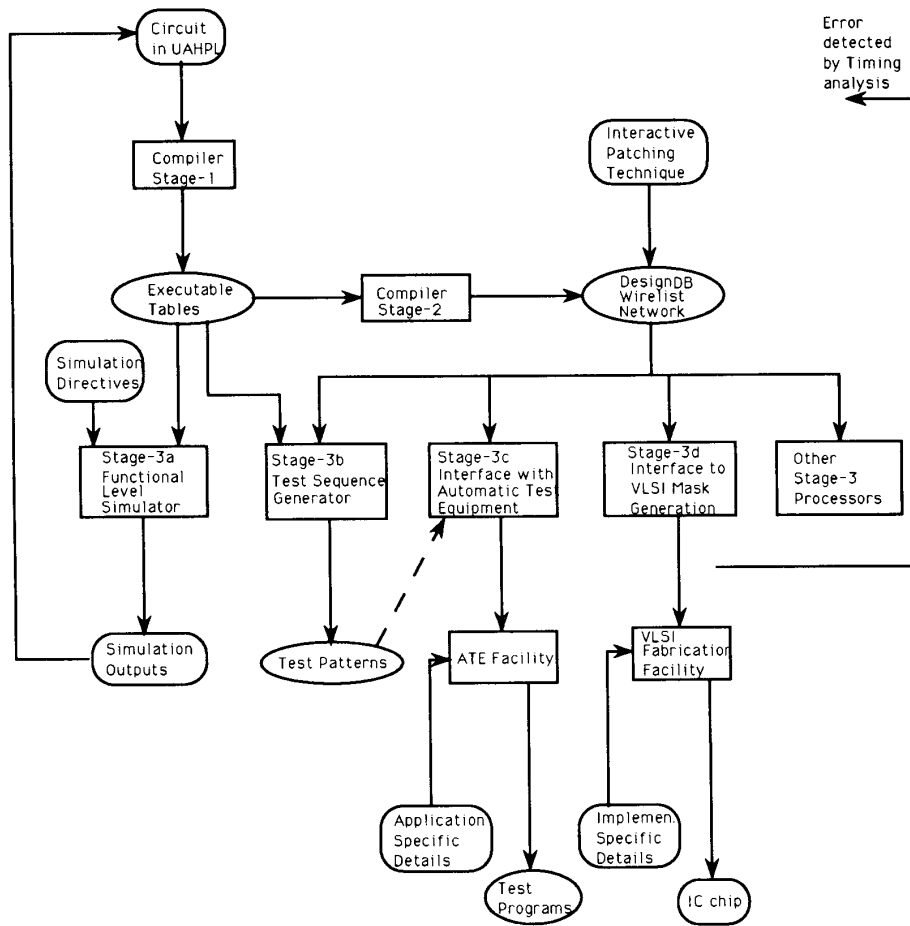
Circuit in UAHPL

Error detected by Timing analysis

Compiler Stage-1

Interactive Patching Technique

Executable Tables

Compiler Stage-2

DesignDB Wirelist Network

Simulation Directives

Stage-3a Functional Level Simulator

Stage-3b Test Sequence Generator

Stage-3c Interface with Automatic Test Equipment

Stage-3d Interface to VLSI Mask Generation

Other Stage-3 Processors

Simulation Outputs

Test Patterns

ATE Facility

VLSI Fabrication Facility

Application Specific Details

Test Programs

Implemen. Specific Details

IC chip